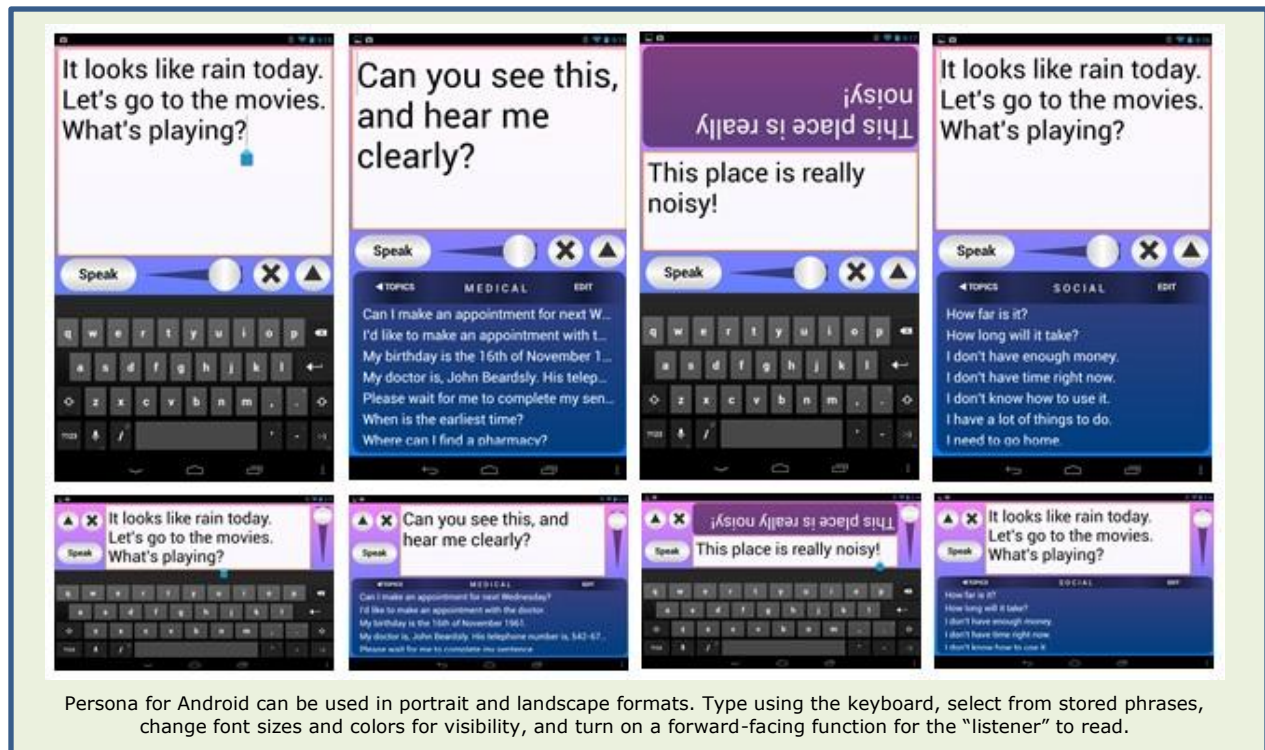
It looks like rain today. Let's go to the movies. What's playing?

Speak

q w e r t y u i o p
a s d f g h j k l
z x c v b n m

Can you see this, and hear me clearly?

Speak

◄TOPICS MEDICAL EDIT

Can I make an appointment for next W...
I'd like to make an appointment with t...
My birthday is the 16th of November 1...
My doctor is, John Beardsly. His telep...
Please wait for me to complete my sen...
When is the earliest time?
Where can I find a pharmacy?

This place is really noisy!

This place is really noisy!

Speak

q w e r t y u i o p
a s d f g h j k l
z x c v b n m

It looks like rain today. Let's go to the movies. What's playing?

Speak

◄TOPICS SOCIAL EDIT

How far is it?
How long will it take?
I don't have enough money.
I don't have time right now.
I don't know how to use it.
I have a lot of things to do.
I need to go home.

It looks like rain today. Let's go to the movies. What's playing?

Speak

Can you see this, and hear me clearly?

Speak

◄TOPICS MEDICAL EDIT

Can I make an appointment for next Wednesday?
I'd like to make an appointment with the doctor.
My birthday is the 16th of November 1961.
My doctor is, John Beardsly. His telephone number is, 542-67...
Please wait for me to complete my sentence

This place is really noisy!

Speak This place is really noisy!

It looks like rain today. Let's go to the movies. What's playing?

Speak

◄TOPICS SOCIAL EDIT

How far is it?
How long will it take?
I don't have enough money.
I don't have time right now
I don't know how to use it

Persona for Android can be used in portrait and landscape formats. Type using the keyboard, select from stored phrases, change font sizes and colors for visibility, and turn on a forward-facing function for the "listener" to read.